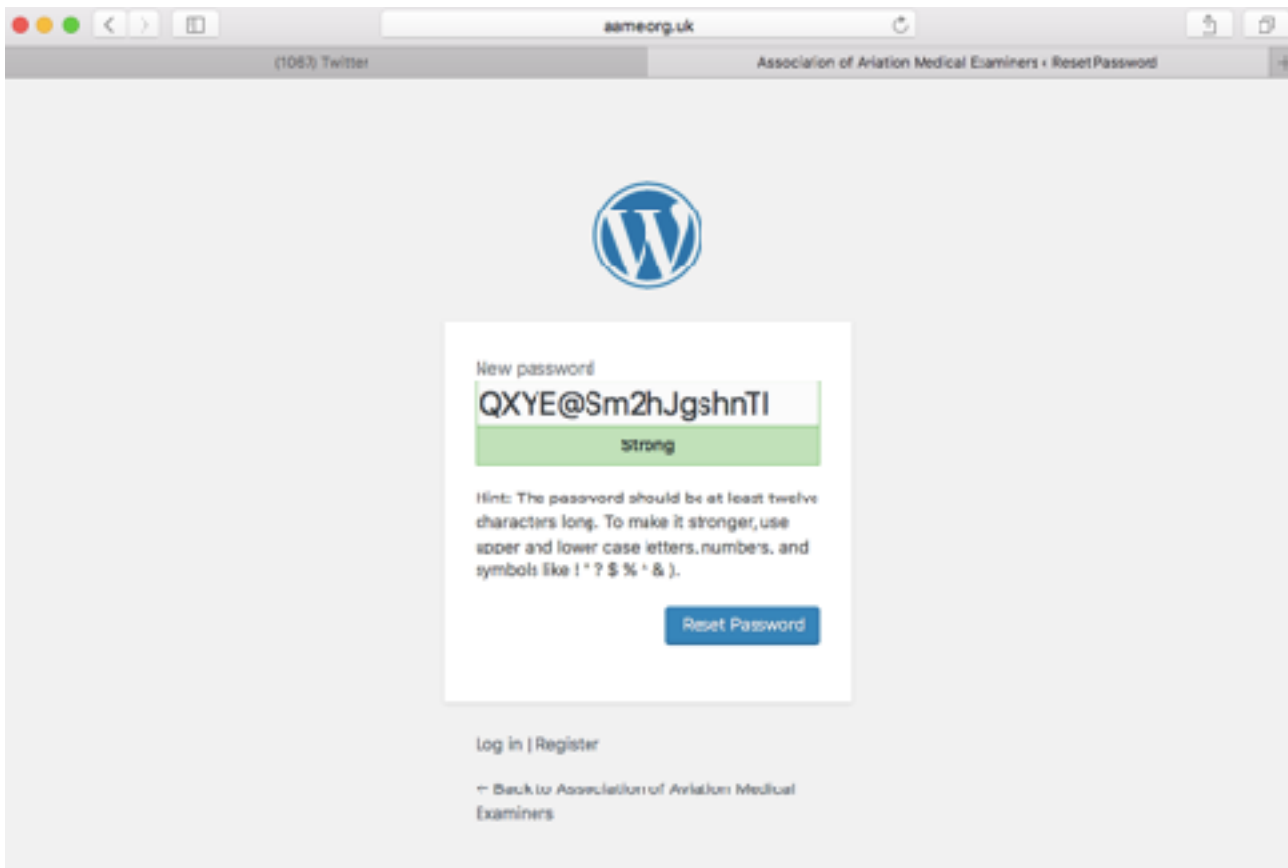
aameorg.uk

(1083) Twitter

Association of Aviation Medical Examiners ‹ Reset Password

New password

QXYE@Sm2hJgshnTI

Strong

Hint: The password should be at least twelve characters long. To make it stronger, use upper and lower case letters, numbers, and symbols like ! " ? $ % ^ & ).

Reset Password

Log in | Register

← Back to Association of Aviation Medical Examiners